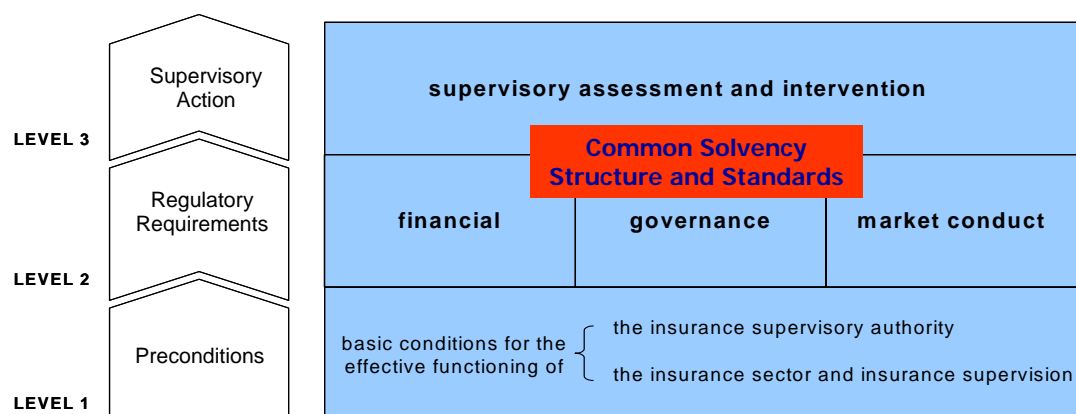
Supervisory Action

LEVEL 3

Regulatory Requirements

LEVEL 2

Preconditions

LEVEL 1

supervisory assessment and intervention

Common Solvency Structure and Standards

financial

governance

market conduct

basic conditions for the effective functioning of

the insurance supervisory authority

the insurance sector and insurance supervision